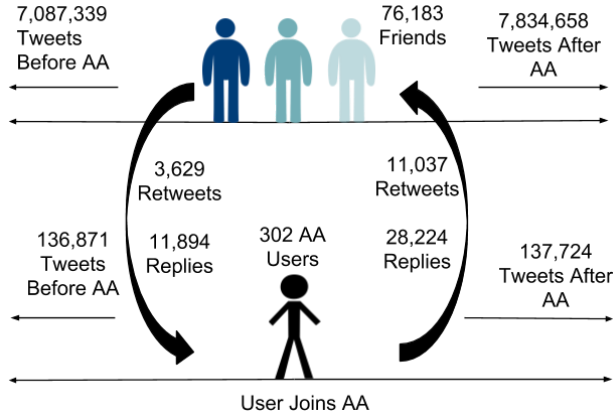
7,087,339 Tweets Before AA

76,183 Friends

7,834,658 Tweets After AA

3,629 Retweets

11,894 Replies

302 AA Users

11,037 Retweets

28,224 Replies

136,871 Tweets Before AA

137,724 Tweets After AA

User Joins AA